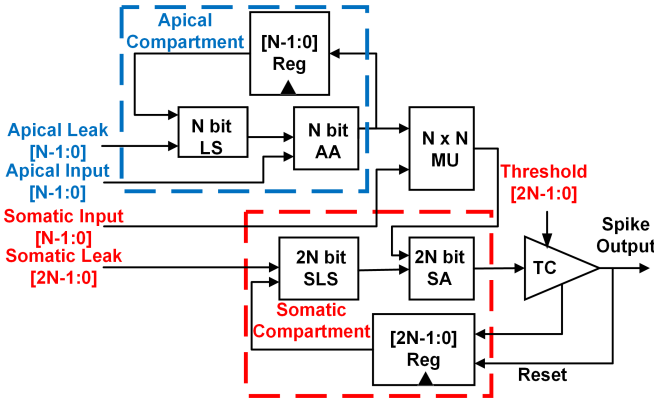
Apical Compartment

[N-1:0] Reg

Apical Leak [N-1:0]

Apical Input [N-1:0]

N bit LS

N bit AA

N x N MU

Threshold [2N-1:0]

Somatic Input [N-1:0]

Somatic Leak [2N-1:0]

2N bit SLS

2N bit SA

TC

Spike Output

Somatic Compartment

[2N-1:0] Reg

Reset